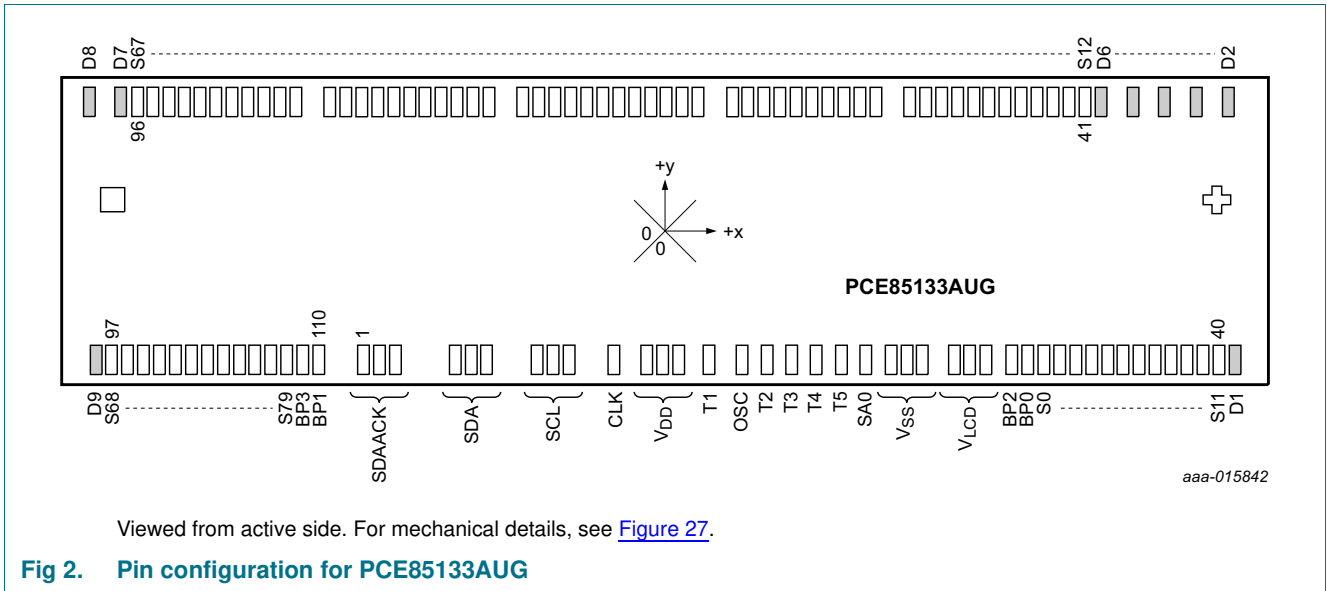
D8 D7 S67 S12 D6 D2

96 41

+y

0 +x
0

PCE85133AUG

97 110 1 40

D9 S68 S79 BP3 BP1 SDAACK SDA SCL CLK $V_{DD}$ T1 OSC T2 T3 T4 T5 SA0 $V_{SS}$ $V_{LCD}$ BP2 BP0 S0 S11 D1

aaa-015842

Viewed from active side. For mechanical details, see Figure 27.

Fig 2. Pin configuration for PCE85133AUG